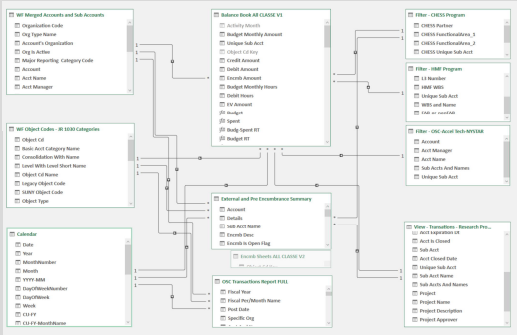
WF Merged Accounts and Sub Accounts
Organization Code
Org Type Name
Account's Organization
Org Is Active
Major Reporting Category Code
Account
Acct Name
Acct Manager

Balance Book All CLASSE V1
Activity Month
Budget Monthly Amount
Unique Sub Acct
Object Cd Key
Credit Amount
Debit Amount
Encmb Amount
Budget Monthly Hours
Debit Hours
FY Amount
Budget
Spent
Budg-Spent RT
Budget RT

Filter - CHESS Program
CHESS Partner
CHESS FunctionalArea_1
CHESS FunctionalArea_2
CHESS Unique Sub Acct

Filter - HMP Program
L3 Number
HMP WBS
Unique Sub Acct
WBS and Name

Filter - ONC-Accel Tech-MYSEM
Account
Acct Manager
Acct Name
Sub Accts And Names
Unique Sub Acct

WF Object Codes - JR 1030 Categories
Object Cd
Basic Acct Category Name
Consolidation With Name
Level With Level Short Name
Object Cd Name
Legacy Object Code
SUNY Object Code
Object Type

External and Pre Encumbrance Summary
Account
Details
Sub Acct Name
Encmb Desc
Encmb Is Open Flag

Encmb Sheets ALL CLASSE V2

Calendar
Date
Year
MonthNumber
Month
YYYY-MM
DayOfWeekNumber
DayOfWeek
Week
CU-FY
CU-FY-MonthName

ORC Transactions Report FUS1
Fiscal Year
Fiscal Per/Month Name
Post Date
Specific Org

View - Transactions - Research Pro...
Acct Expiration Dt
Acct Is Closed
Sub Acct
Acct Closed Date
Unique Sub Acct
Sub Acct Name
Sub Accts And Names
Project
Project Name
Project Description
Project Approver